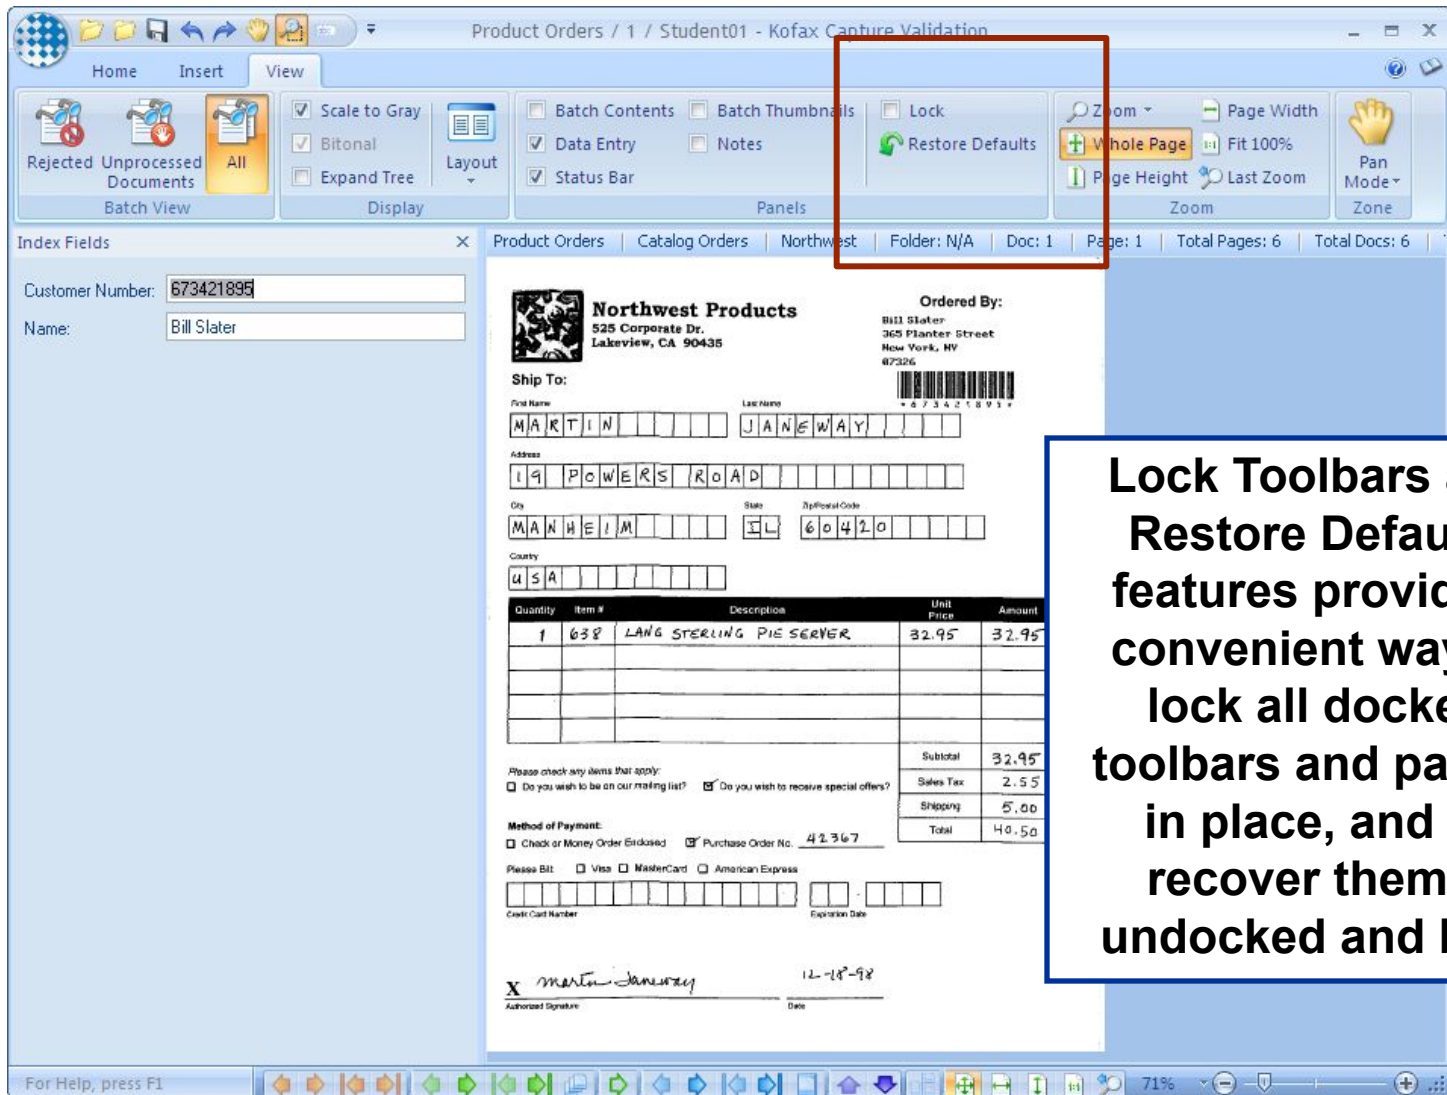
Product Orders / 1 / Student01 - Kofax Capture Validation

Home Insert View

Rejected Unprocessed Documents All
Batch View

Scale to Gray
Bitonal
Expand Tree
Layout
Display

Batch Contents
Data Entry
Status Bar
Batch Thumbnails
Notes
Panels

Lock
Restore Defaults

Zoom
Whole Page
Page Height
Page Width
Fit 100%
Last Zoom
Zoom

Pan Mode
Zone

Index Fields

Customer Number: 673421895
Name: Bill Slater

Product Orders | Catalog Orders | Northwest | Folder: N/A | Doc: 1 | Page: 1 | Total Pages: 6 | Total Docs: 6

Northwest Products
525 Corporate Dr.
Lakeview, CA 90435

Ordered By:
Bill Slater
365 Planter Street
New York, NY
07326

\* 6 7 3 4 2 1 8 9 5 \*

Ship To:
First Name
M A R T I N
Last Name
J A N E W A Y
Address
1 9 P O W E R S R O A D
City
M A N H E I M
State
I L
Zip/Postal Code
6 0 4 2 0
Country
U S A

| Quantity | Item # | Description | Unit Price | Amount |
|---|---|---|---|---|
| 1 | 638 | LANG STERLING PIE SERVER | 32.95 | 32.95 |
| | | | | |
| | | | | |
| | | | | |
| | | | | |
| | | | Subtotal | 32.95 |
| | | | Sales Tax | 2.55 |
| | | | Shipping | 5.00 |
| | | | Total | 40.50 |

Please check any items that apply:
Do you wish to be on our mailing list?
Do you wish to receive special offers?

Method of Payment:
Check or Money Order Enclosed
Purchase Order No. 42367

Please Bill: Visa MasterCard American Express

Credit Card Number
Expiration Date

X Martin Janeway
Authorized Signature
12-18-98
Date

Lock Toolbars
Restore Defau
features provid
convenient way
lock all docke
toolbars and pa
in place, and
recover them
undocked and

For Help, press F1
71%